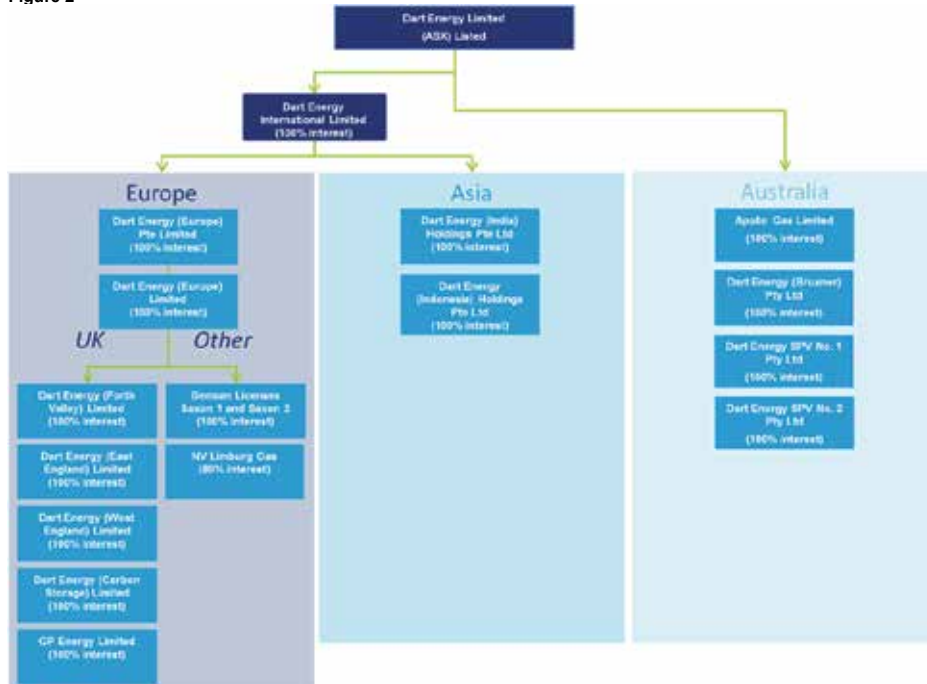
Figure 2

Dart Energy Limited
(ASX) Listed

Dart Energy International Limited
(100% interest)

Europe

Dart Energy (Europe) Pte Limited
(100% interest)

Dart Energy (Europe) Limited
(100% interest)

UK

Other

Dart Energy (Forth Valley) Limited
(100% interest)

Dart Energy (East England) Limited
(100% interest)

Dart Energy (West England) Limited
(100% interest)

Dart Energy (Carbon Storage) Limited
(100% interest)

CP Energy Limited
(100% interest)

German Licenses Saxon 1 and Saxon 2
(100% interest)

NV Limburg Gas
(80% interest)

Asia

Dart Energy (India) Holdings Pte Ltd
(100% interest)

Dart Energy (Indonesia) Holdings Pte Ltd
(100% interest)

Australia

Apollo Gas Limited
(100% interest)

Dart Energy (Bruxner) Pty Ltd
(100% interest)

Dart Energy SPV No. 1 Pty Ltd
(100% interest)

Dart Energy SPV No. 2 Pty Ltd
(100% interest)